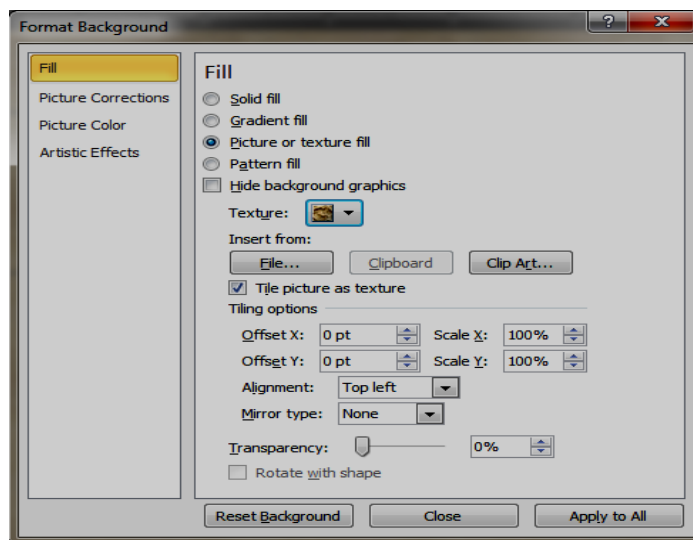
Format Background

?

Fill
Picture Corrections
Picture Color
Artistic Effects

Fill

Solid fill
Gradient fill
Picture or texture fill
Pattern fill
Hide background graphics

Texture:

Insert from:

File...
Clipboard
Clip Art...

Tile picture as texture

Tiling options

Offset X: 0 pt
Scale X: 100%
Offset Y: 0 pt
Scale Y: 100%
Alignment: Top left
Mirror type: None

Transparency: 0%

Rotate with shape

Reset Background
Close
Apply to All